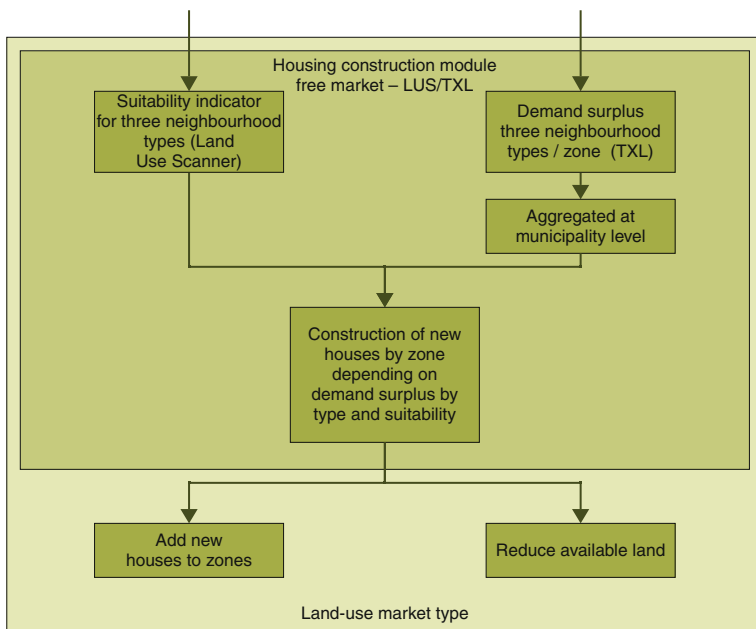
Housing construction module free market – LUS/TXL

Suitability indicator for three neighbourhood types (Land Use Scanner)

Demand surplus three neighbourhood types / zone (TXL)

Aggregated at municipality level

Construction of new houses by zone depending on demand surplus by type and suitability

Add new houses to zones

Reduce available land

Land-use market type